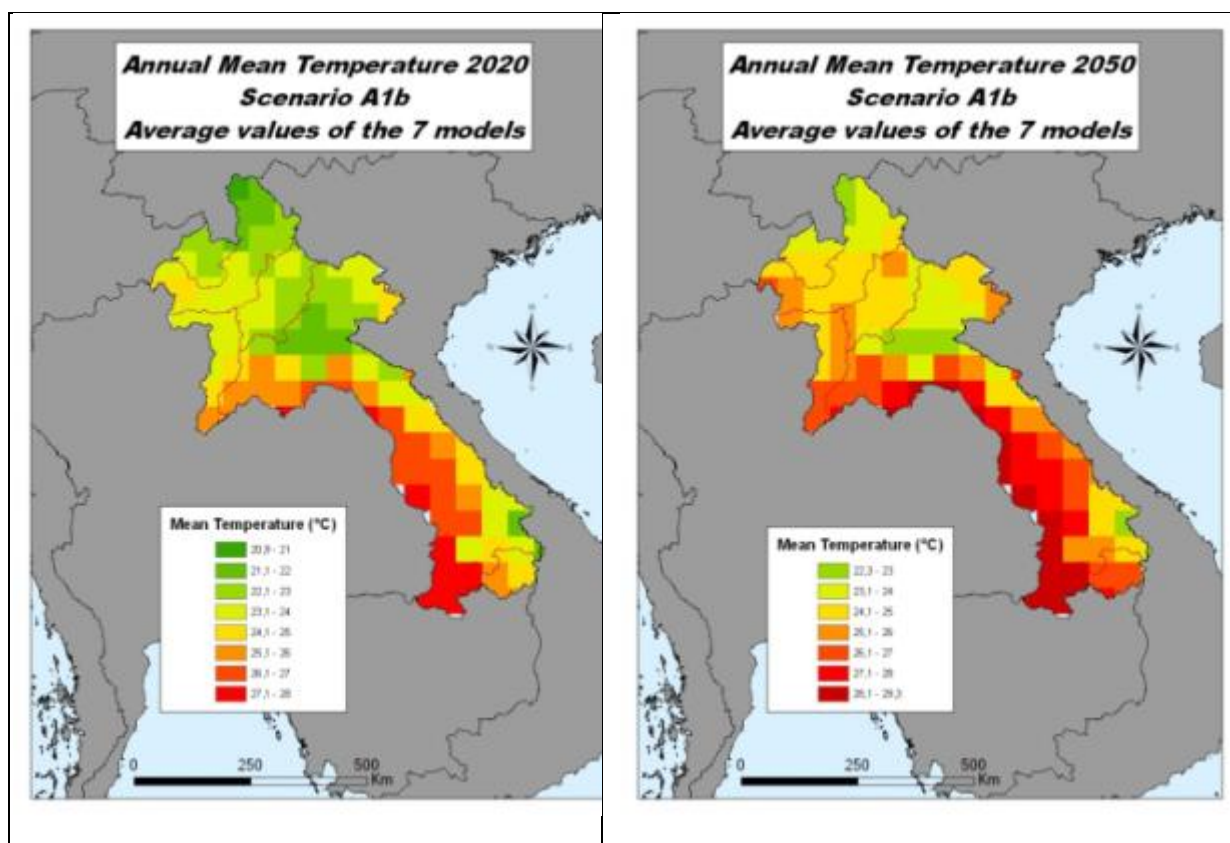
Annual Mean Temperature 2020
Scenario A1b
Average values of the 7 models

Mean Temperature (°C)
20,8 - 21
21,1 - 22
22,1 - 23
23,1 - 24
24,1 - 25
25,1 - 26
26,1 - 27
27,1 - 28

0 250 500 Km

Annual Mean Temperature 2050
Scenario A1b
Average values of the 7 models

Mean Temperature (°C)
22,3 - 23
23,1 - 24
24,1 - 25
25,1 - 26
26,1 - 27
27,1 - 28
28,1 - 29,3

0 250 500 Km